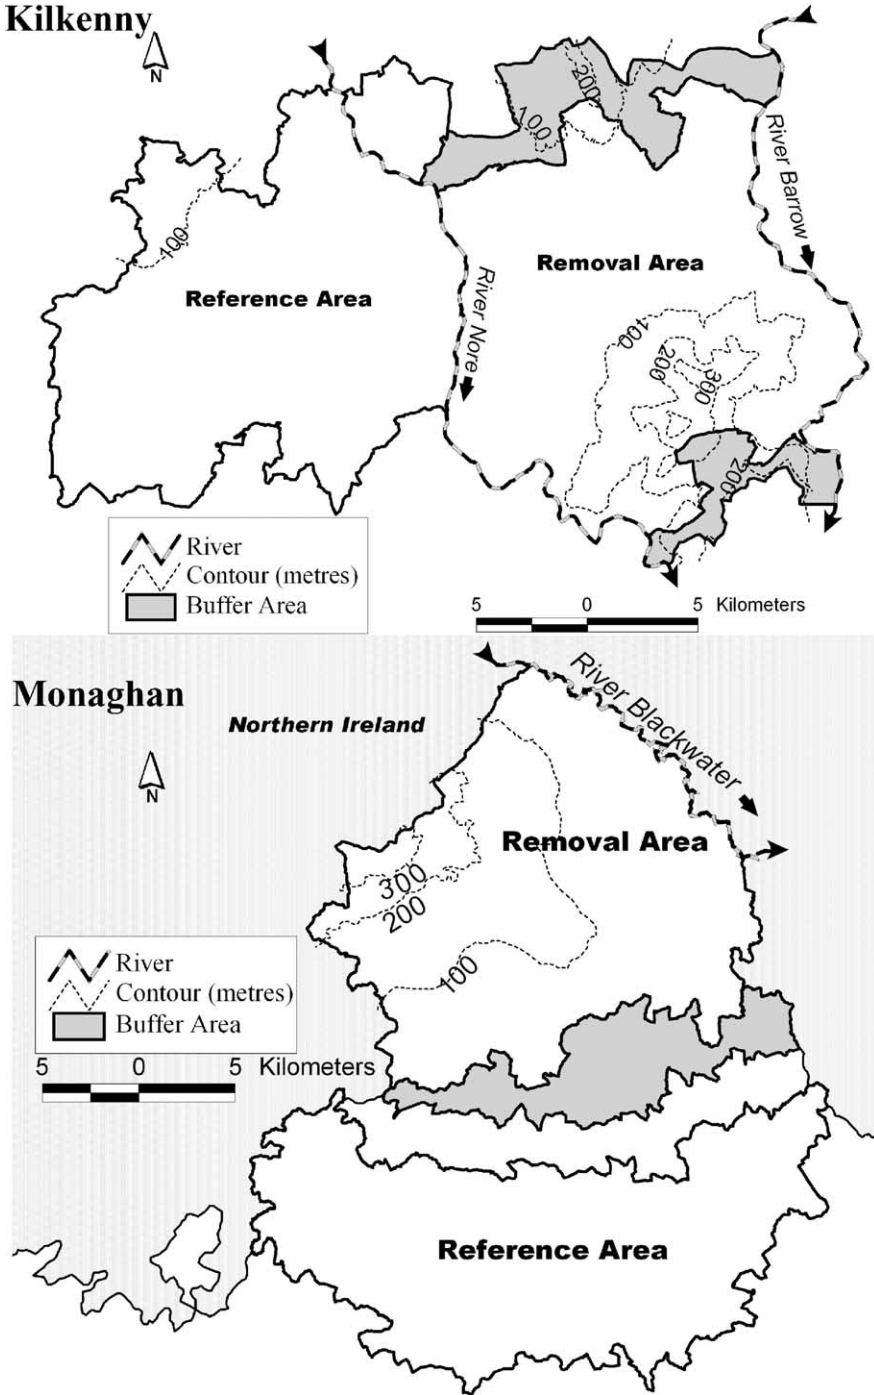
Kilkenny

N

200

100

River Barrow

100

Removal Area

Reference Area

River Nore

100

200

300

200

River
Contour (metres)
Buffer Area

5 0 5 Kilometers

Monaghan

Northern Ireland

River Blackwater

N

Removal Area

300

200

100

River
Contour (metres)
Buffer Area

5 0 5 Kilometers

Reference Area